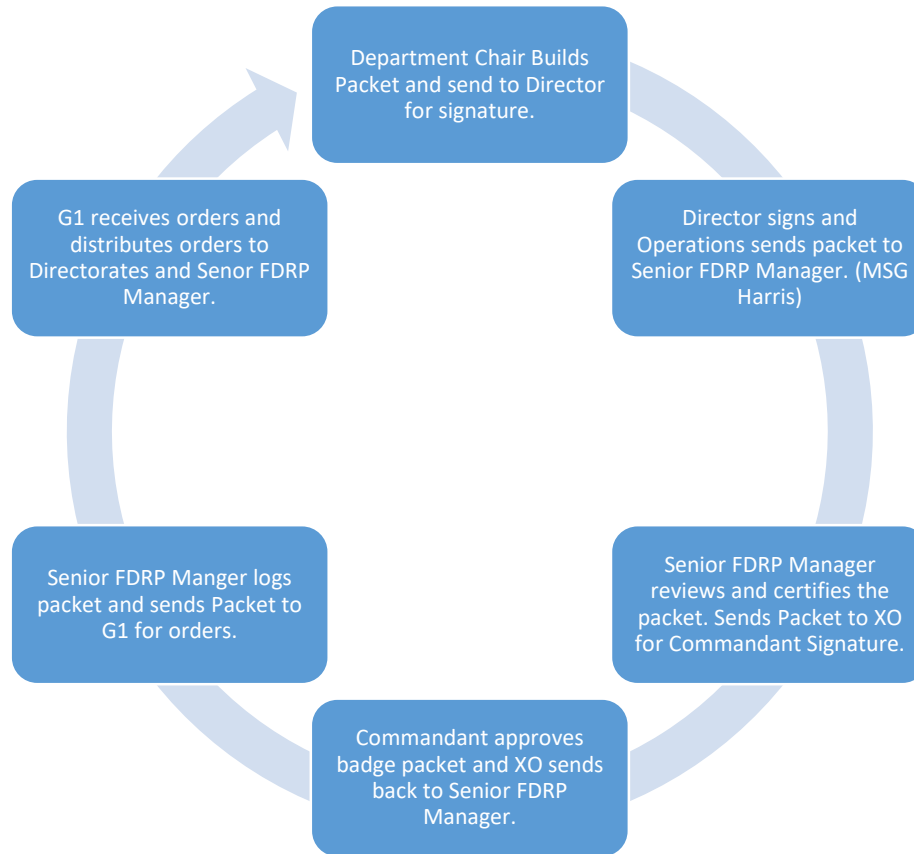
Department Chair Builds Packet and send to Director for signature.

Director signs and Operations sends packet to Senior FDRP Manager. (MSG Harris)

Senior FDRP Manager reviews and certifies the packet. Sends Packet to XO for Commandant Signature.

Commandant approves badge packet and XO sends back to Senior FDRP Manager.

Senior FDRP Manger logs packet and sends Packet to G1 for orders.

G1 receives orders and distributes orders to Directorates and Senor FDRP Manager.